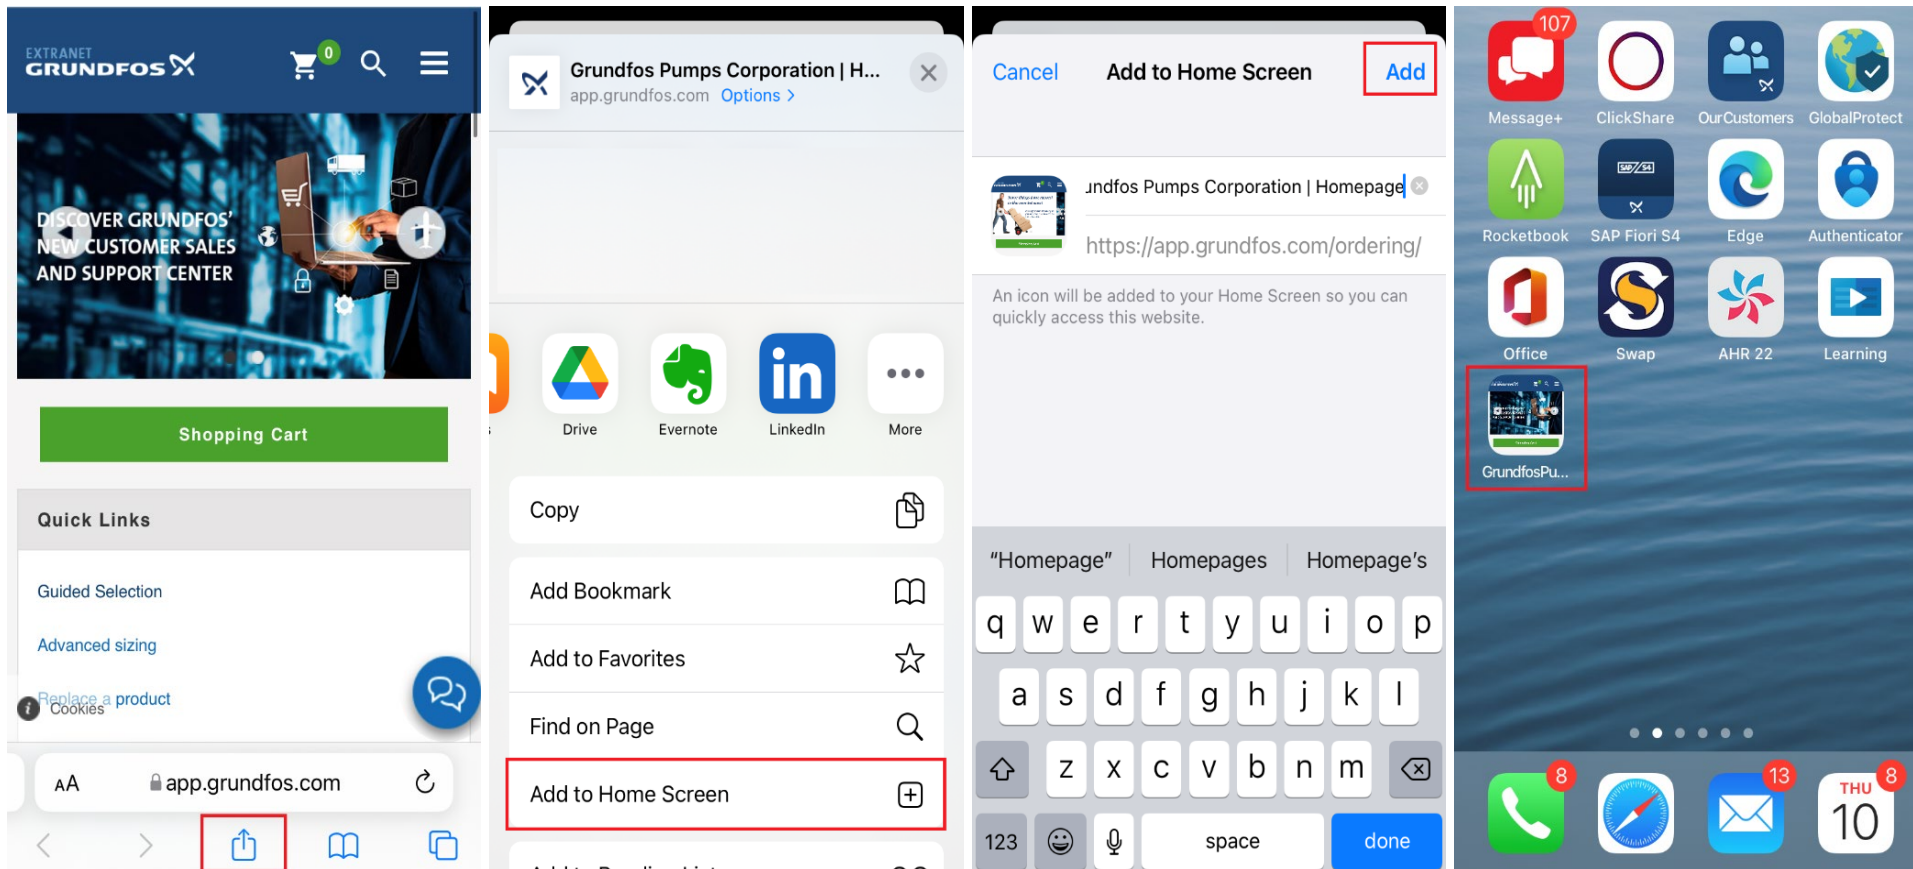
EXTRANET
GRUNDFOS

0

DISCOVER GRUNDFOS' NEW CUSTOMER SALES AND SUPPORT CENTER

Shopping Cart

Quick Links

Guided Selection

Advanced sizing

Replace a product

Cookies

AA app.grundfos.com

Grundfos Pumps Corporation | H...
app.grundfos.com Options >

Drive Evernote LinkedIn More

Copy

Add Bookmark

Add to Favorites

Find on Page

Add to Home Screen

Cancel Add to Home Screen Add

undfos Pumps Corporation | Homepage

https://app.grundfos.com/ordering/

An icon will be added to your Home Screen so you can quickly access this website.

"Homepage" Homepages Homepage's

q w e r t y u i o p
a s d f g h j k l
z x c v b n m
123 space done

107
Message+ ClickShare OurCustomers GlobalProtect
Rocketbook SAP Fiori S4 Edge Authenticator
Office Swap AHR 22 Learning
GrundfosPu...

8 13 THU 10 8